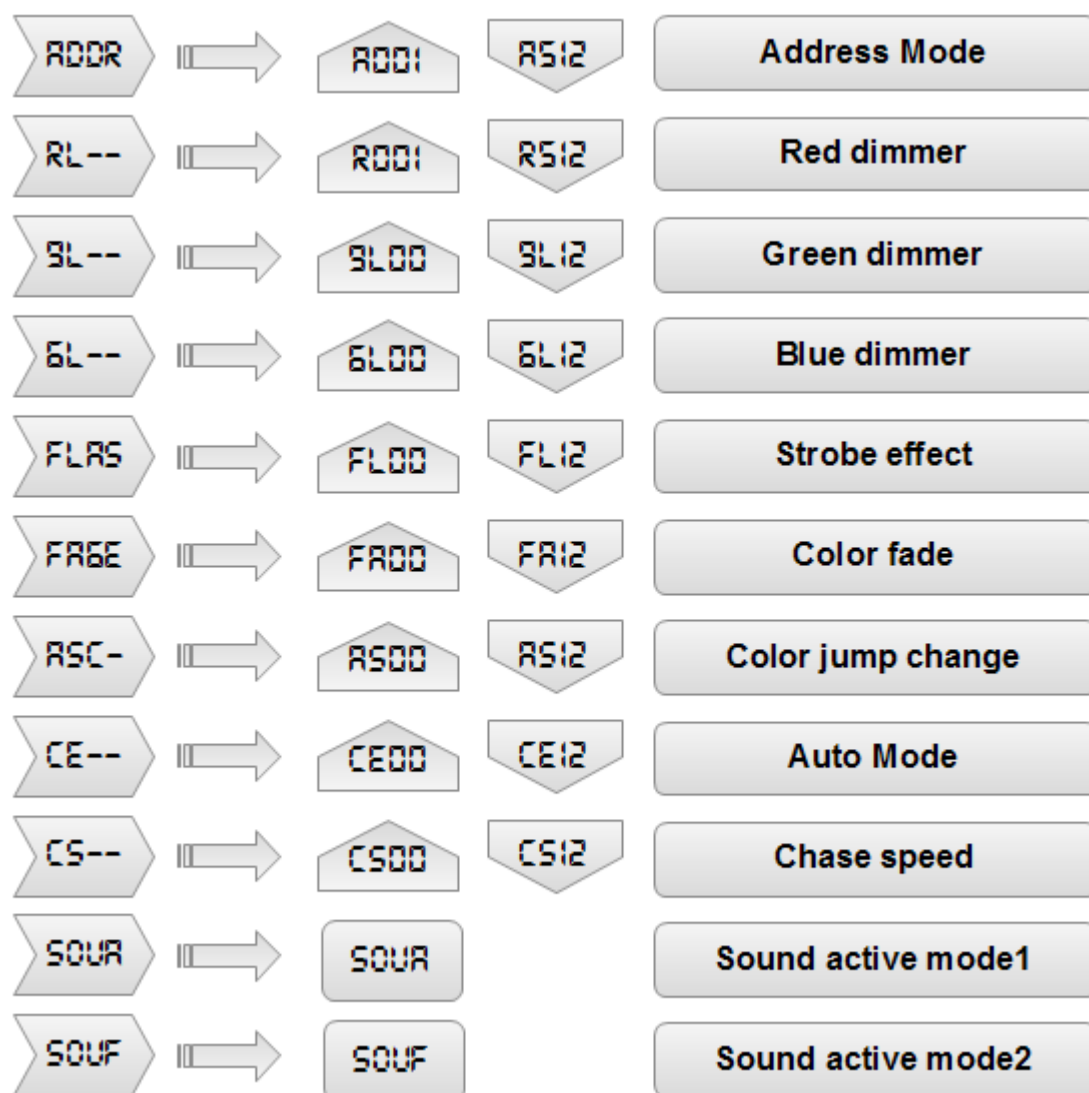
| | | | |
|---|---|---|---|
| ADDR | A001 | A512 | Address Mode |
| RL-- | R001 | R512 | Red dimmer |
| GL-- | GL00 | GL12 | Green dimmer |
| BL-- | BL00 | BL12 | Blue dimmer |
| FLAS | FL00 | FL12 | Strobe effect |
| FAGE | FA00 | FA12 | Color fade |
| ASC- | AS00 | AS12 | Color jump change |
| CE-- | CE00 | CE12 | Auto Mode |
| CS-- | CS00 | CS12 | Chase speed |
| SOUA | SOUA | | Sound active mode1 |
| SOUF | SOUF | | Sound active mode2 |